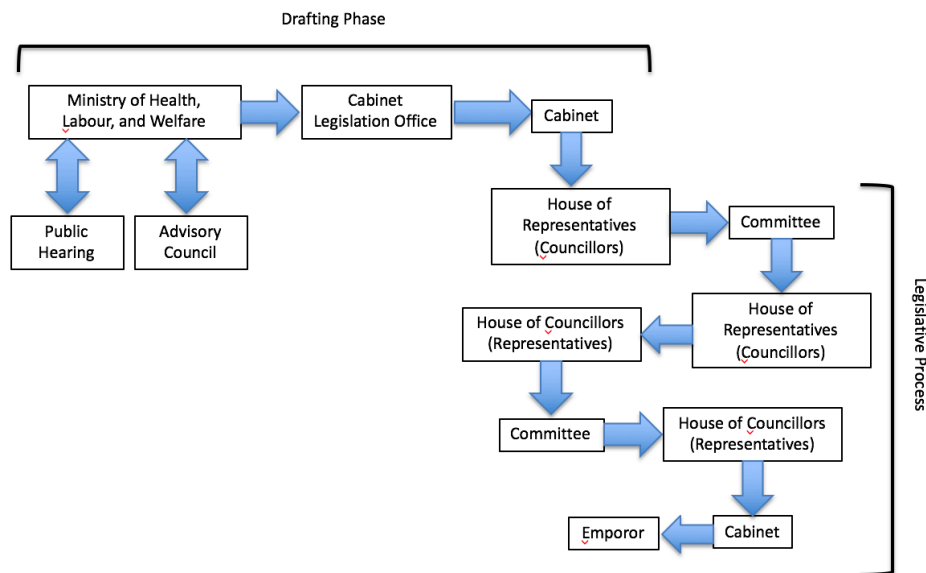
Drafting Phase

Ministry of Health, Labour, and Welfare

Cabinet Legislation Office

Cabinet

Public Hearing

Advisory Council

House of Representatives (Councillors)

Committee

House of Representatives (Councillors)

House of Councillors (Representatives)

Committee

House of Councillors (Representatives)

Cabinet

Emporor

Legislative Process